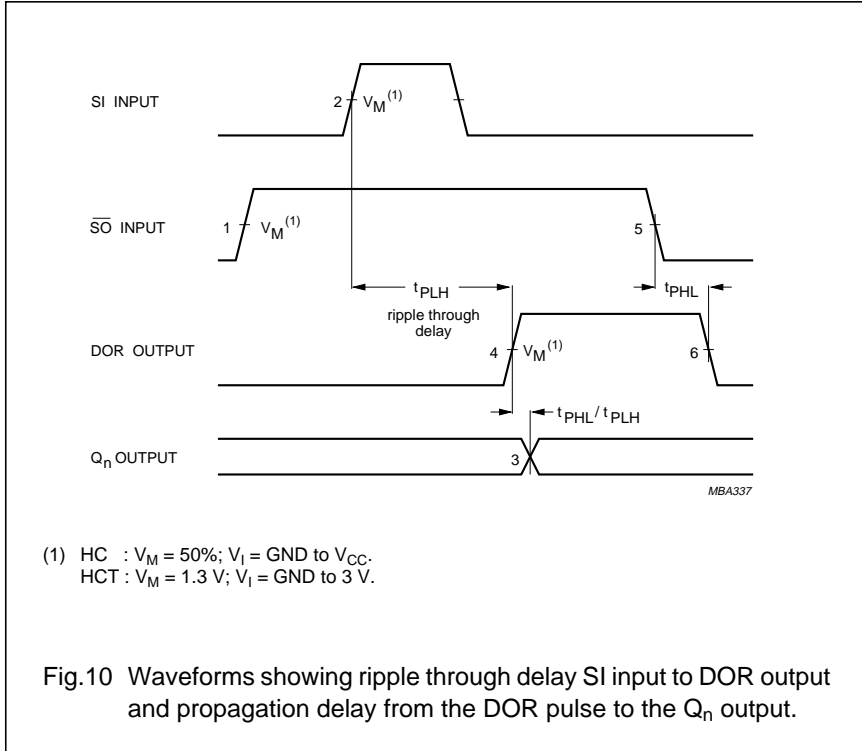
SI INPUT

2 $V_M^{(1)}$

$\overline{SO}$ INPUT

1 $V_M^{(1)}$

5

$t_{PLH}$

ripple through delay

$t_{PHL}$

DOR OUTPUT

4 $V_M^{(1)}$

6

$t_{PHL}/t_{PLH}$

$Q_n$ OUTPUT

3

MBA337

(1) HC : $V_M$ = 50%; $V_I$ = GND to $V_{CC}$.
HCT : $V_M$ = 1.3 V; $V_I$ = GND to 3 V.

Fig.10 Waveforms showing ripple through delay SI input to DOR output and propagation delay from the DOR pulse to the $Q_n$ output.